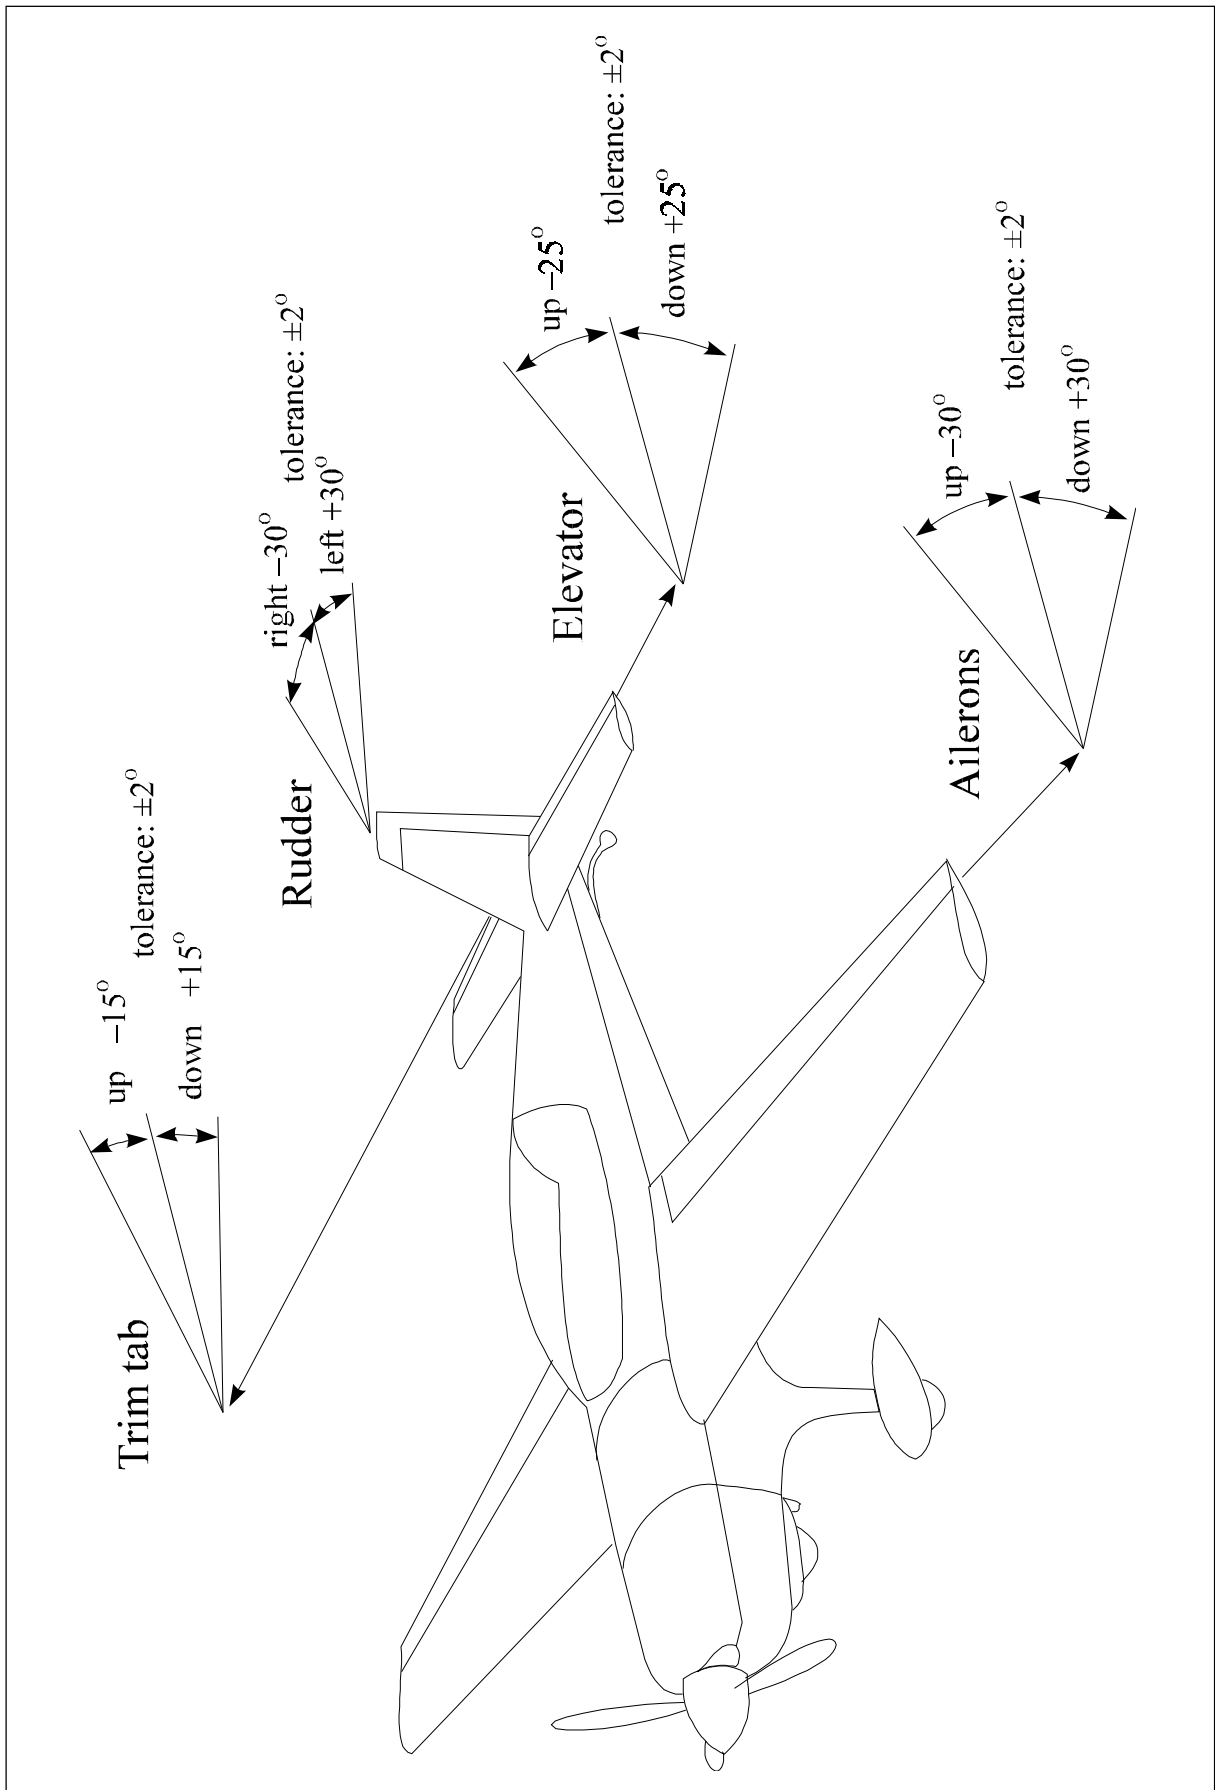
Trim tab

up $-15^o$

down $+15^o$

tolerance: $\pm2^o$

Rudder

right $-30^o$

left $+30^o$

tolerance: $\pm2^o$

Elevator

up $-25^o$

down $+25^o$

tolerance: $\pm2^o$

Ailerons

up $-30^o$

down $+30^o$

tolerance: $\pm2^o$